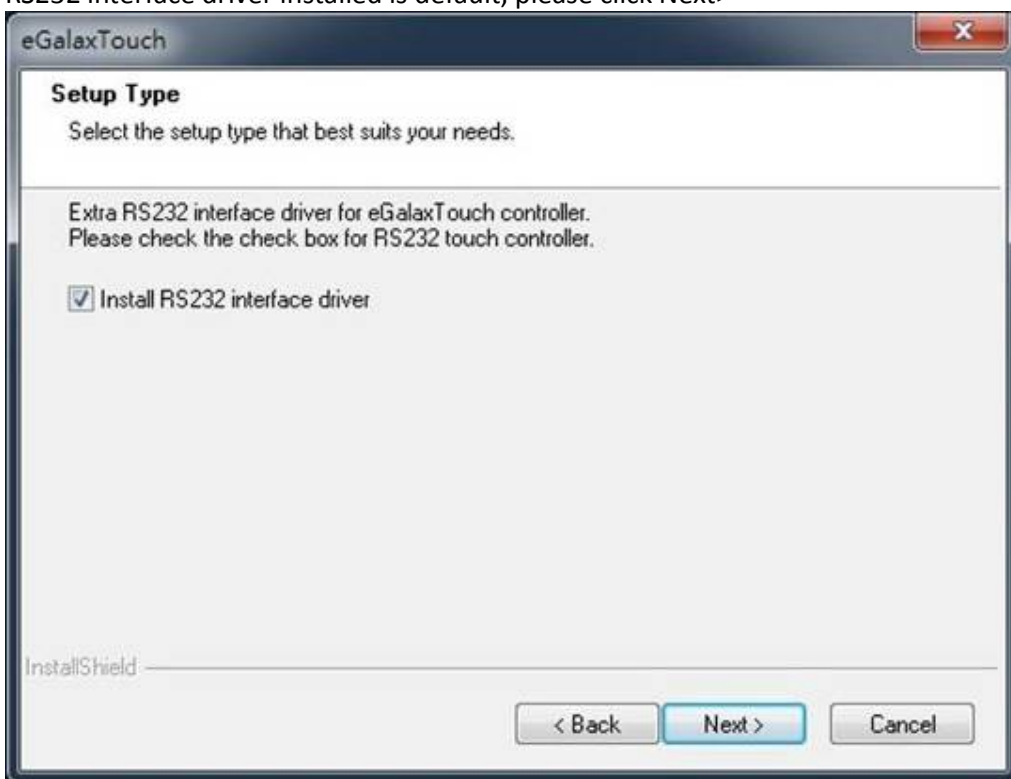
RS232 interface driver installed is default, please click Next.

eGalaxTouch

Setup Type

Select the setup type that best suits your needs.

Extra RS232 interface driver for eGalaxTouch controller.
Please check the check box for RS232 touch controller.

Install RS232 interface driver

InstallShield

< Back

Next >

Cancel